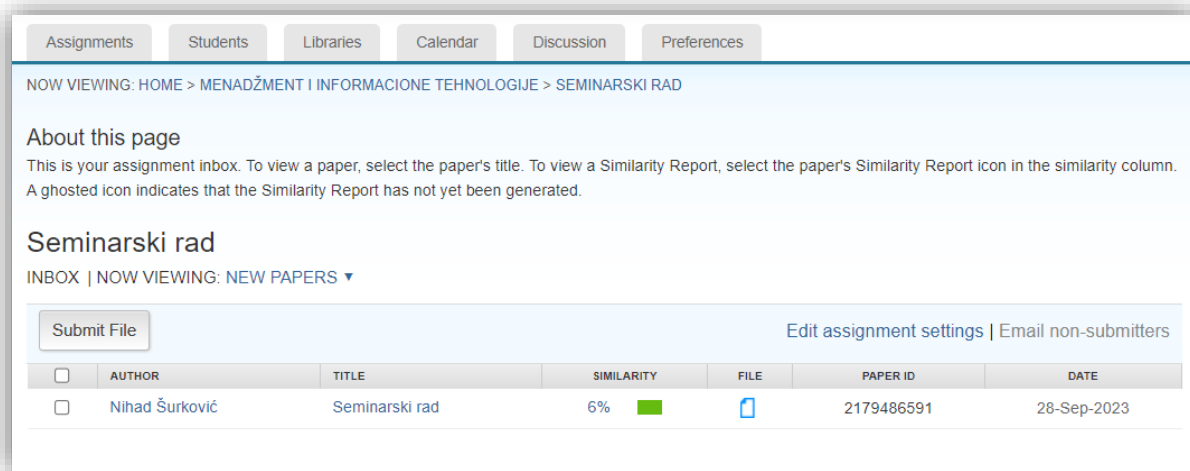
Assignments | Students | Libraries | Calendar | Discussion | Preferences

NOW VIEWING: HOME > MENADŽMENT I INFORMACIONE TEHNOLOGIJE > SEMINARSKI RAD

About this page
This is your assignment inbox. To view a paper, select the paper's title. To view a Similarity Report, select the paper's Similarity Report icon in the similarity column. A ghosted icon indicates that the Similarity Report has not yet been generated.

Seminarski rad
INBOX | NOW VIEWING: NEW PAPERS ▾

Submit File

Edit assignment settings | Email non-submitters

| | AUTHOR | TITLE | SIMILARITY | FILE | PAPER ID | DATE |
|---|---|---|---|---|---|---|
| | Nihad Šurković | Seminarski rad | 6% | | 2179486591 | 28-Sep-2023 |